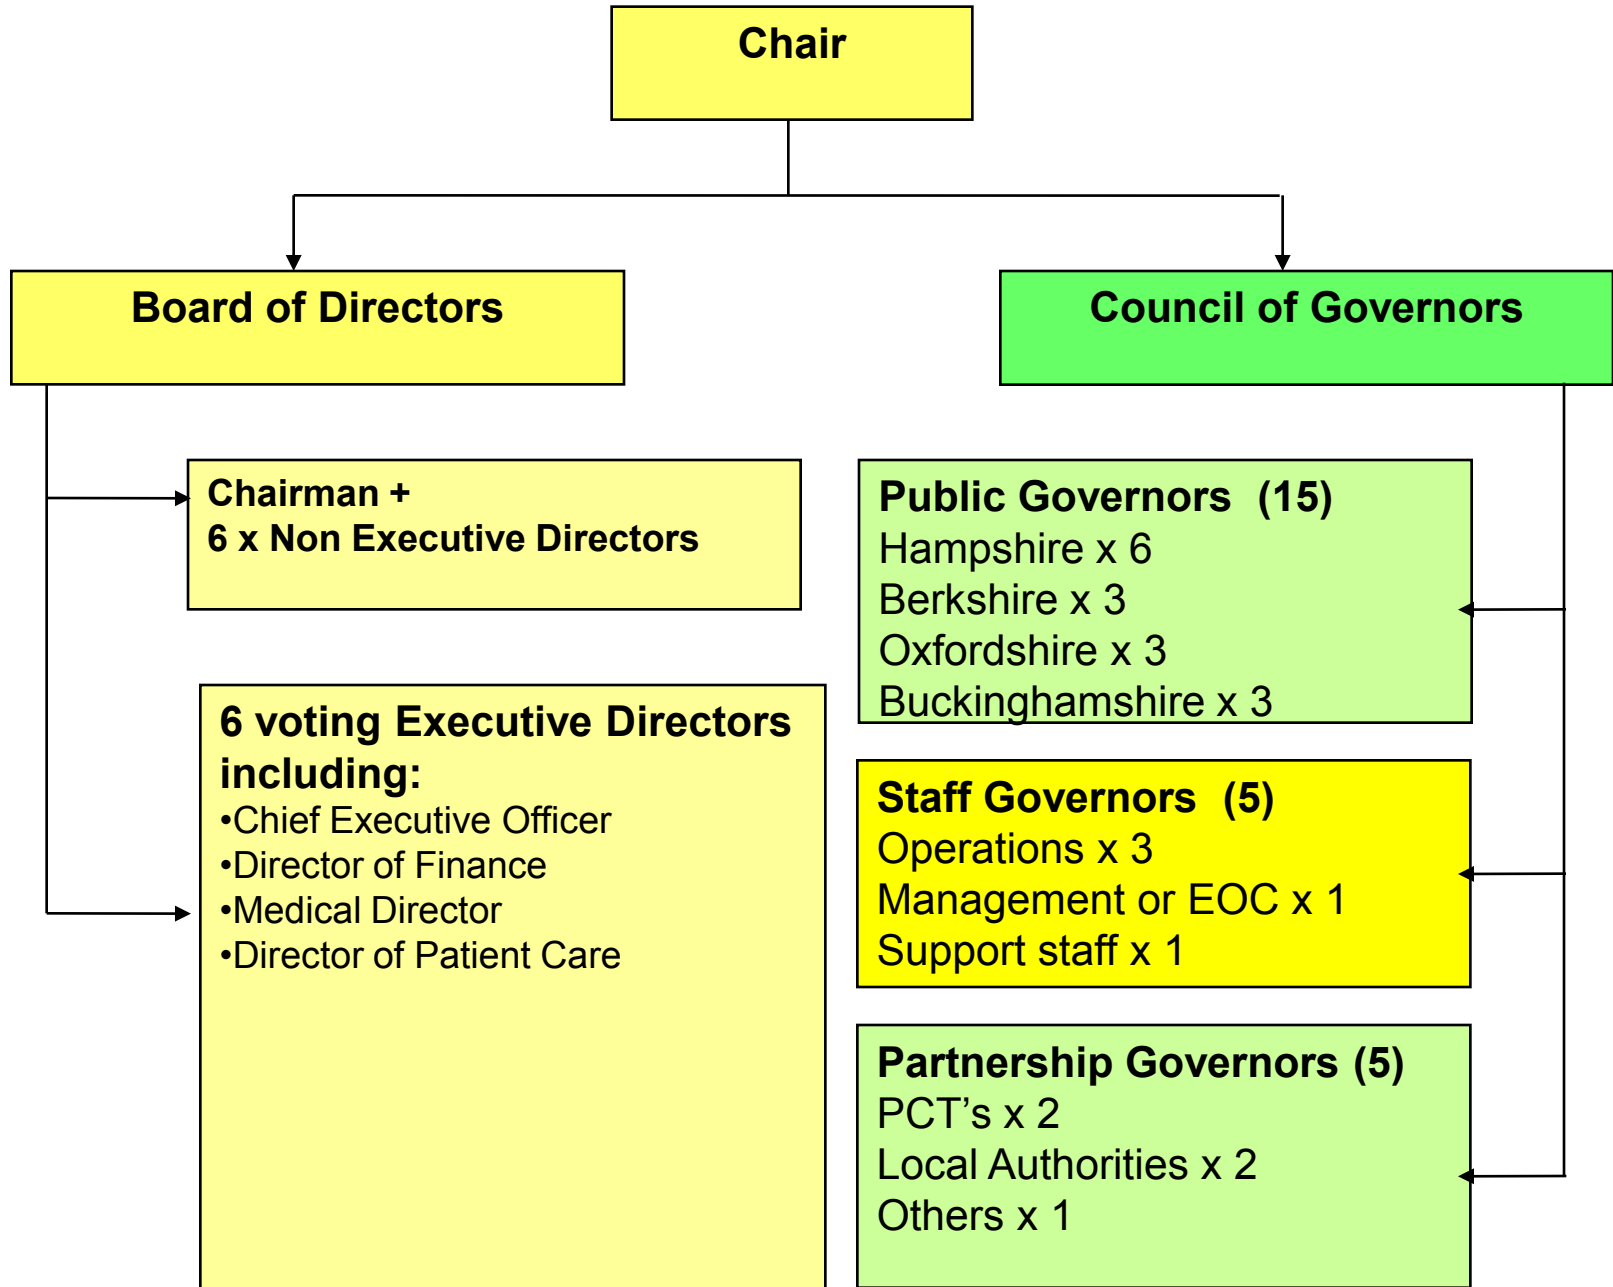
Chair

Board of Directors

Council of Governors

Chairman +
6 x Non Executive Directors

6 voting Executive Directors including:
•Chief Executive Officer
•Director of Finance
•Medical Director
•Director of Patient Care

Public Governors (15)
Hampshire x 6
Berkshire x 3
Oxfordshire x 3
Buckinghamshire x 3

Staff Governors (5)
Operations x 3
Management or EOC x 1
Support staff x 1

Partnership Governors (5)
PCT's x 2
Local Authorities x 2
Others x 1